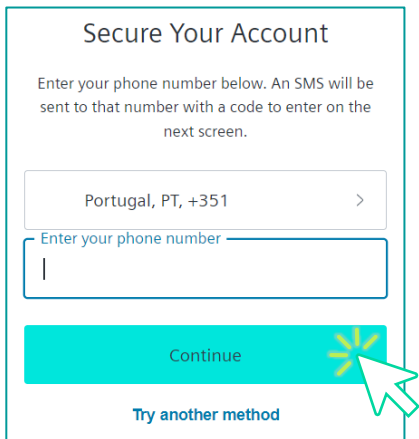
Secure Your Account

Enter your phone number below. An SMS will be sent to that number with a code to enter on the next screen.

Portugal, PT, +351

Enter your phone number

Continue

Try another method